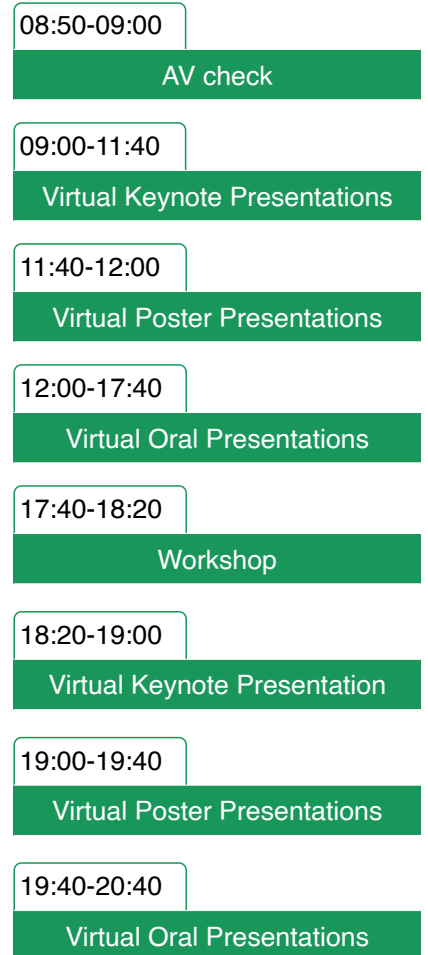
08:50-09:00

AV check

09:00-11:40

Virtual Keynote Presentations

11:40-12:00

Virtual Poster Presentations

12:00-17:40

Virtual Oral Presentations

17:40-18:20

Workshop

18:20-19:00

Virtual Keynote Presentation

19:00-19:40

Virtual Poster Presentations

19:40-20:40

Virtual Oral Presentations